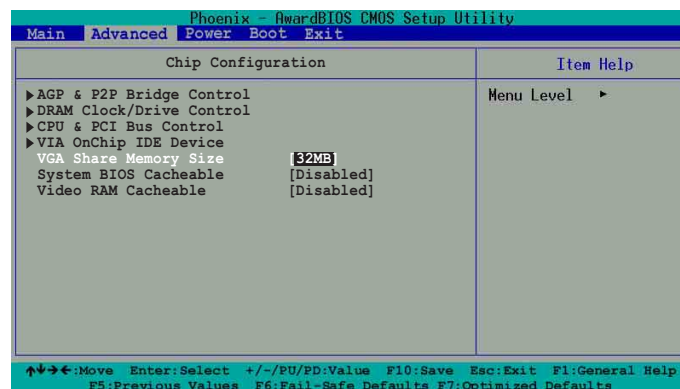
Phoenix - AwardBIOS CMOS Setup Utility
Main Advanced Power Boot Exit

Chip Configuration

Item Help

▶ AGP & P2P Bridge Control
▶ DRAM Clock/Drive Control
▶ CPU & PCI Bus Control
▶ VIA OnChip IDE Device
VGA Share Memory Size [32MB]
System BIOS Cacheable [Disabled]
Video RAM Cacheable [Disabled]

Menu Level ▸

↑↓→←:Move Enter:Select +/-/PU/PD:Value F10:Save Esc:Exit F1:General Help
F5:Previous Values F6:Fail-Safe Defaults F7:Optimized Defaults